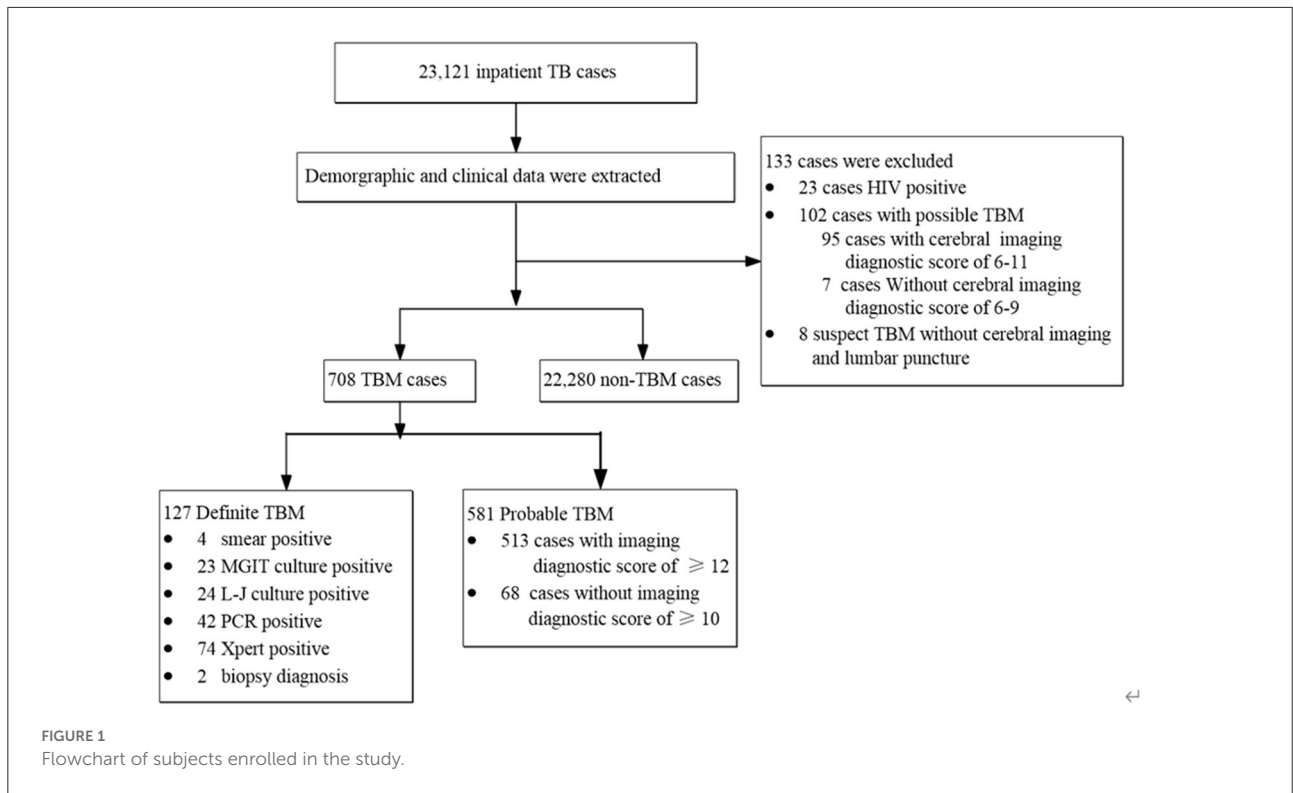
23,121 inpatient TB cases

Demographic and clinical data were extracted

133 cases were excluded
• 23 cases HIV positive
• 102 cases with possible TBM
95 cases with cerebral imaging diagnostic score of 6-11
7 cases Without cerebral imaging diagnostic score of 6-9
• 8 suspect TBM without cerebral imaging and lumbar puncture

708 TBM cases

22,280 non-TBM cases

127 Definite TBM
• 4 smear positive
• 23 MGIT culture positive
• 24 L-J culture positive
• 42 PCR positive
• 74 Xpert positive
• 2 biopsy diagnosis

581 Probable TBM
• 513 cases with imaging diagnostic score of $\geqslant 12$
• 68 cases without imaging diagnostic score of $\geqslant 10$

↵

FIGURE 1
Flowchart of subjects enrolled in the study.